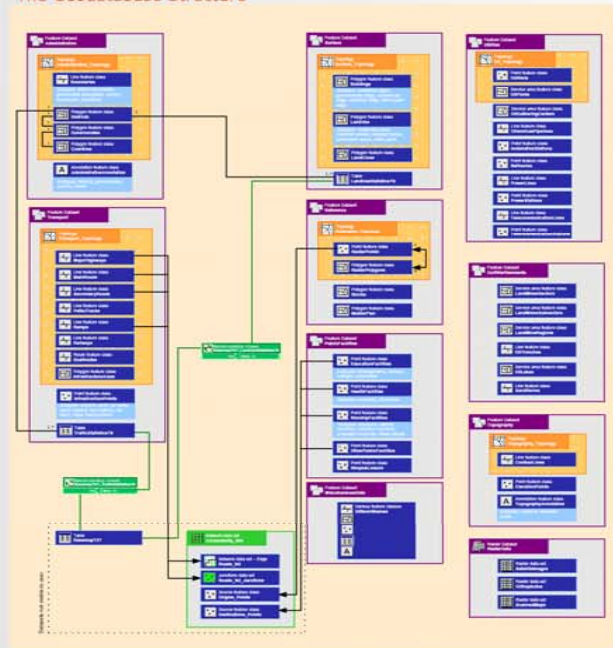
Feature Dataset
Administrative

Feature Dataset
Surface

Feature Dataset
Utilities

Feature Dataset
Transport

Feature Dataset
Settlements

Feature Dataset
PublicFacilities

Feature Dataset
Miscellaneous

Feature Dataset
Topography

Raster Dataset

Table

Polygon feature class

Line feature class

Point feature class

Annotation feature class

Topology

Network data set

Junction data set